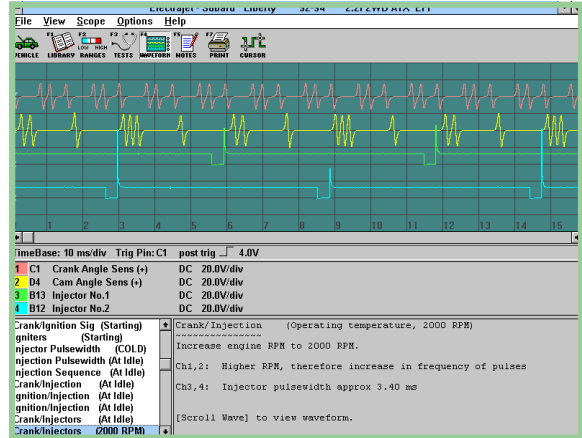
Electrajet - Subaru Liberty 92-94 2.2l 2WD ATX EFI
File View Scope Options Help
F1 F2 F3 F4 F5 F7 F8
VEHICLE LIBRARY LOW HIGH RANGES TESTS WAVEFORM NOTES PRINT CURSOR

1 2 3 4 5 6 7 8 9 10 11 12 13 14 15

TimeBase: 10 ms/div Trig Pin: C1 post trig 4.0V
1 C1 Crank Angle Sens (+) DC 20.0V/div
2 D4 Cam Angle Sens (+) DC 20.0V/div
3 B13 Injector No.1 DC 20.0V/div
4 B12 Injector No.2 DC 20.0V/div

Crank/Ignition Sig (Starting)
gniters (Starting)
njector Pulsewidth (COLD)
njection Pulsewidth (At Idle)
njection Sequence (At Idle)
Crank/Injection (At Idle)
gnition/Injection (At Idle)
gnition/Injection (At Idle)
Crank/Injectors (At Idle)
Crank/Injectors (2000 RPM)

Crank/Injection (Operating temperature, 2000 RPM)
~~~~~~~~~~~~~~~
Increase engine RPM to 2000 RPM.

Ch1,2: Higher RPM, therefore increase in frequency of pulses

Ch3,4: Injector pulsewidth approx 3.40 ms

[Scroll Wave] to view waveform.